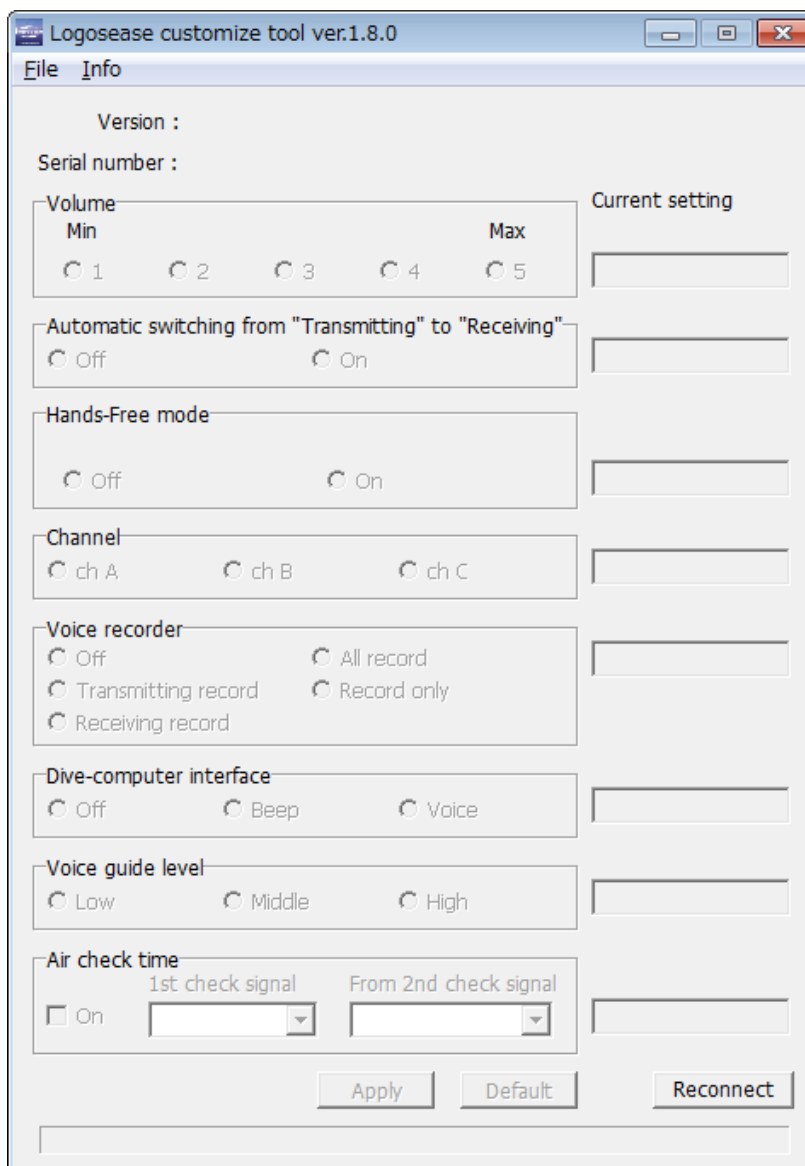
Logosease customize tool ver.1.8.0

File Info

Version :

Serial number :

Volume

Min

Max

1 2 3 4 5

Current setting

Automatic switching from "Transmitting" to "Receiving"

Off On

Hands-Free mode

Off On

Channel

ch A ch B ch C

Voice recorder

Off All record

Transmitting record Record only

Receiving record

Dive-computer interface

Off Beep Voice

Voice guide level

Low Middle High

Air check time

On

1st check signal

From 2nd check signal

Apply Default Reconnect